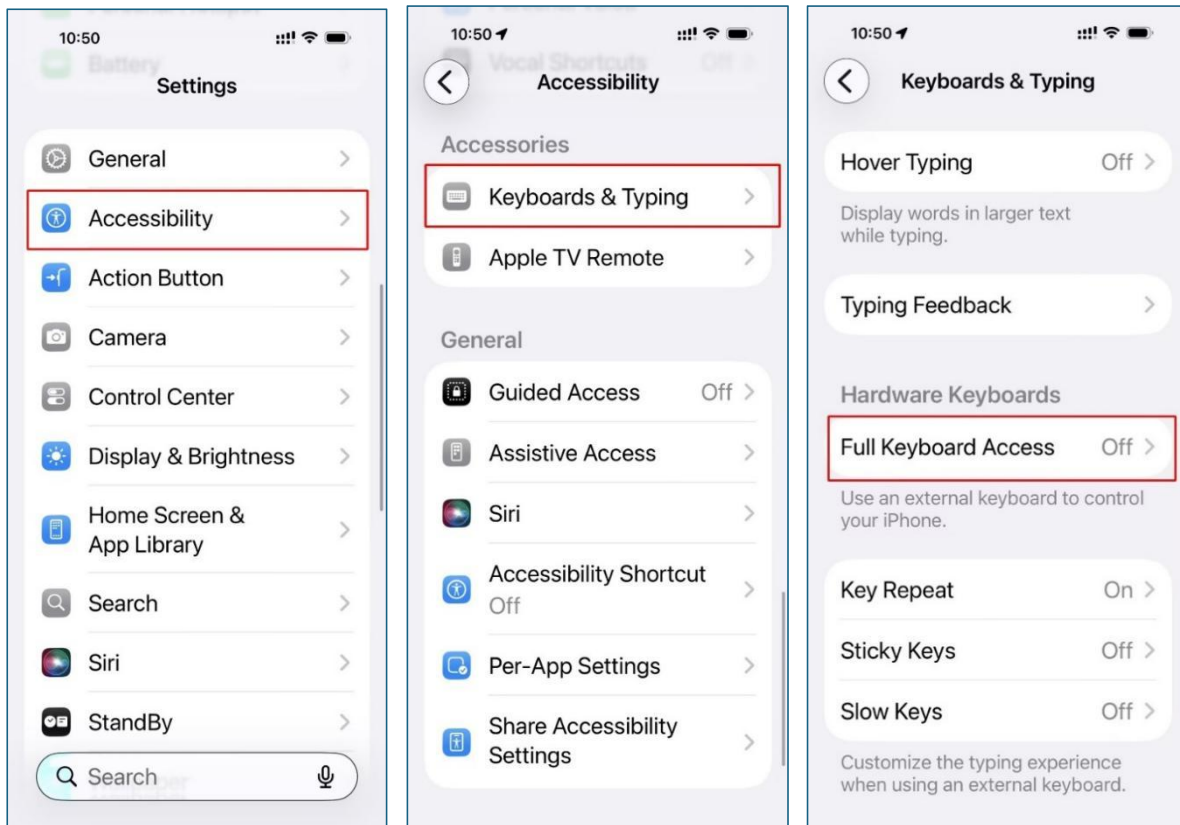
10:50

Battery

Settings

General

Accessibility

Action Button

Camera

Control Center

Display & Brightness

Home Screen & App Library

Search

Siri

StandBy

Search

10:50

Vocal Shortcuts Off

Accessibility

Accessories

Keyboards & Typing

Apple TV Remote

General

Guided Access Off

Assistive Access

Siri

Accessibility Shortcut Off

Per-App Settings

Share Accessibility Settings

10:50

Keyboards & Typing

Hover Typing Off

Display words in larger text while typing.

Typing Feedback

Hardware Keyboards

Full Keyboard Access Off

Use an external keyboard to control your iPhone.

Key Repeat On

Sticky Keys Off

Slow Keys Off

Customize the typing experience when using an external keyboard.